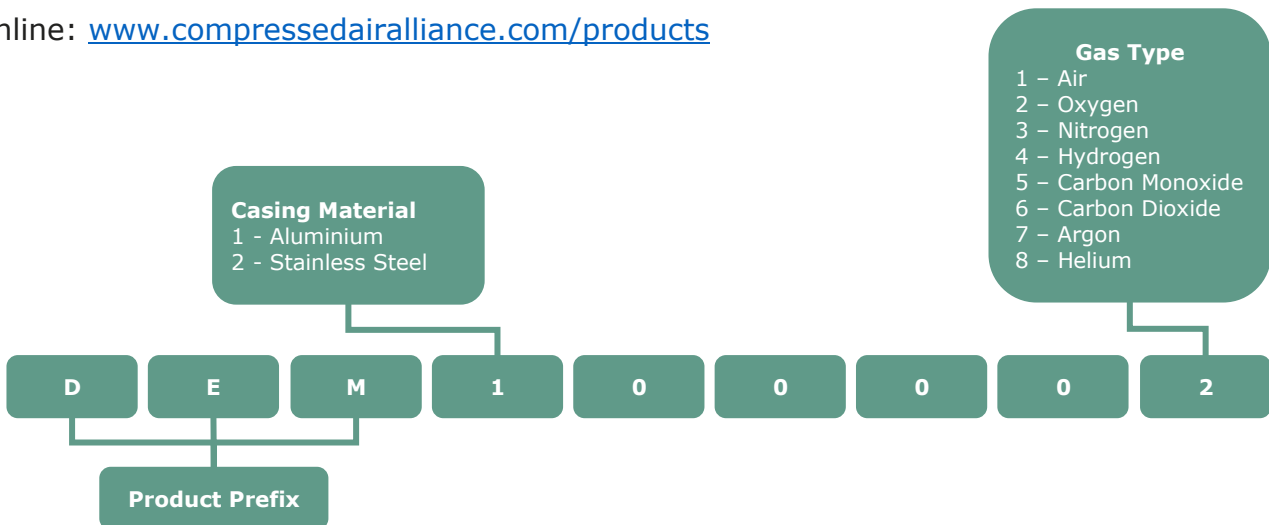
nline: www.compressedairalliance.com/products

Gas Type
1 – Air
2 – Oxygen
3 – Nitrogen
4 – Hydrogen
5 – Carbon Monoxide
6 – Carbon Dioxide
7 – Argon
8 – Helium

Casing Material
1 - Aluminium
2 - Stainless Steel

D E M 1 0 0 0 0 2

Product Prefix